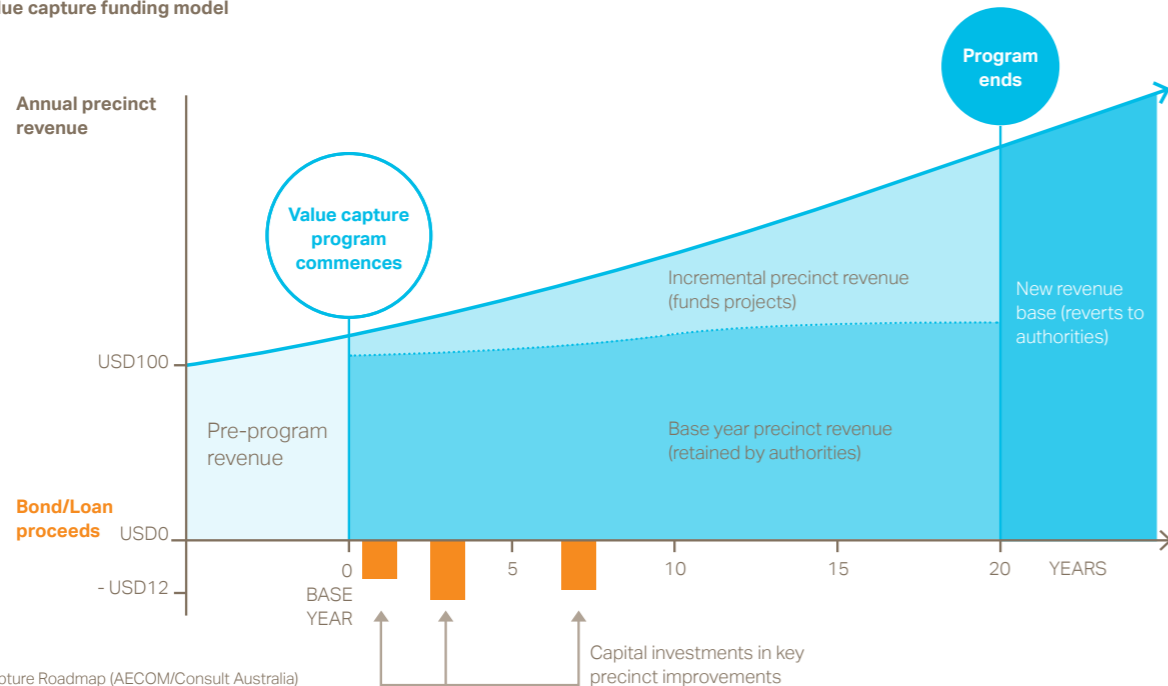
ue capture funding model

Annual precinct revenue

Program ends

Value capture program commences

Incremental precinct revenue (funds projects)

New revenue base (reverts to authorities)

USD100

Pre-program revenue

Base year precinct revenue (retained by authorities)

Bond/Loan proceeds

USD0

- USD12

0

BASE YEAR

5

10

15

20

YEARS

Capital investments in key precinct improvements

pture Roadmap (AECOM/Consult Australia)